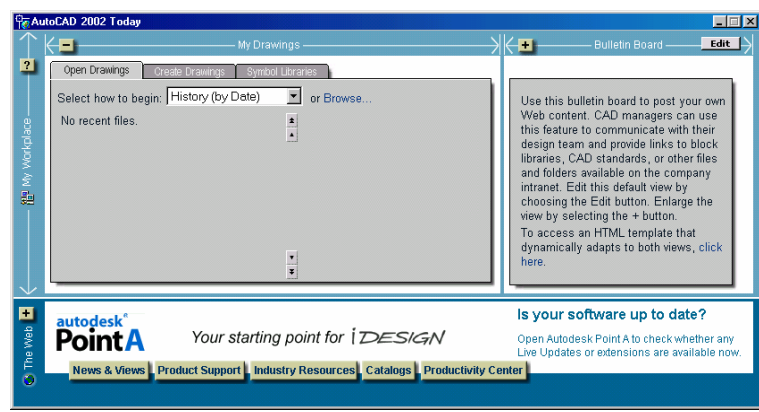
AutoCAD 2002 Today

?
My Workplace

−
My Drawings

Open Drawings | Create Drawings | Symbol Libraries

Select how to begin: History (by Date) or Browse...

No recent files.

+
Bulletin Board
Edit

Use this bulletin board to post your own Web content. CAD managers can use this feature to communicate with their design team and provide links to block libraries, CAD standards, or other files and folders available on the company intranet. Edit this default view by choosing the Edit button. Enlarge the view by selecting the + button.

To access an HTML template that dynamically adapts to both views, click here.

+
The Web

autodesk® Point A

Your starting point for i DESIGN

Is your software up to date?

Open Autodesk Point A to check whether any Live Updates or extensions are available now.

News & Views | Product Support | Industry Resources | Catalogs | Productivity Center